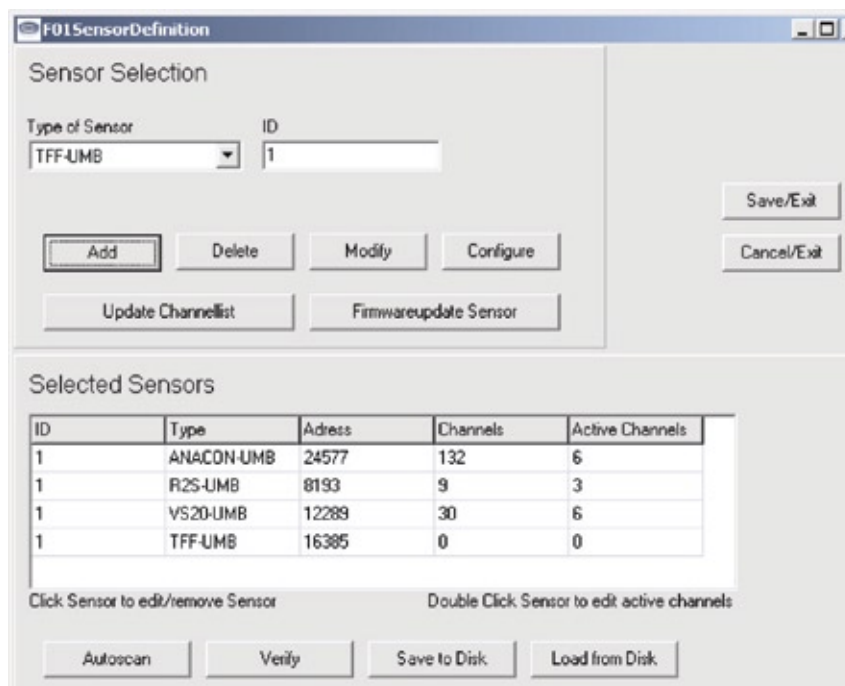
F01SensorDefinition

Sensor Selection

Type of Sensor
TFF-UMB

ID
1

Add
Delete
Modify
Configure

Update Channellist
Firmwareupdate Sensor

Save/Exit
Cancel/Exit

Selected Sensors

| ID | Type | Adress | Channels | Active Channels |
|---|---|---|---|---|
| 1 | ANACON-UMB | 24577 | 132 | 6 |
| 1 | R2S-UMB | 8193 | 9 | 3 |
| 1 | VS20-UMB | 12289 | 30 | 6 |
| 1 | TFF-UMB | 16385 | 0 | 0 |

Click Sensor to edit/remove Sensor

Double Click Sensor to edit active channels

Autoscan
Verify
Save to Disk
Load from Disk